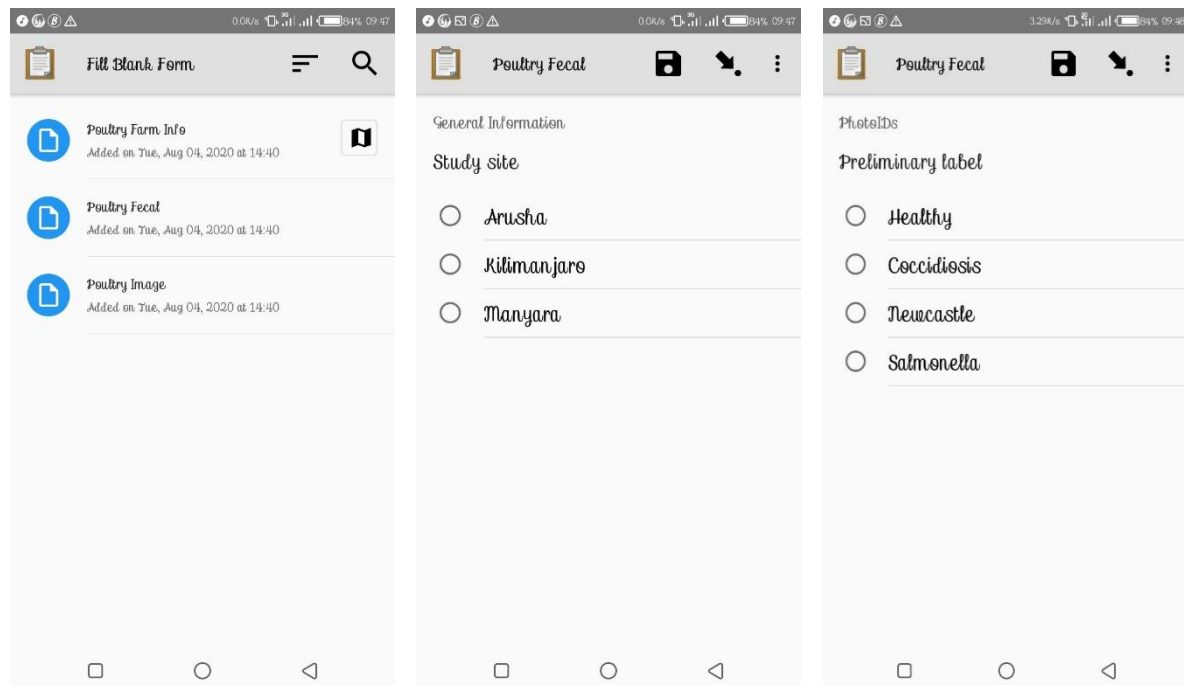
0.0K/s 84% 09:47

Fill Blank Form

Poultry Farm Info
Added on Tue, Aug 04, 2020 at 14:40

Poultry Fecal
Added on Tue, Aug 04, 2020 at 14:40

Poultry Image
Added on Tue, Aug 04, 2020 at 14:40

0.0K/s 84% 09:47

Poultry Fecal

General Information

Study site

Arusha

Kilimanjaro

Manyara

3.29K/s 84% 09:48

Poultry Fecal

PhotoIDs

Preliminary label

Healthy

Coccidiosis

Newcastle

Salmonella